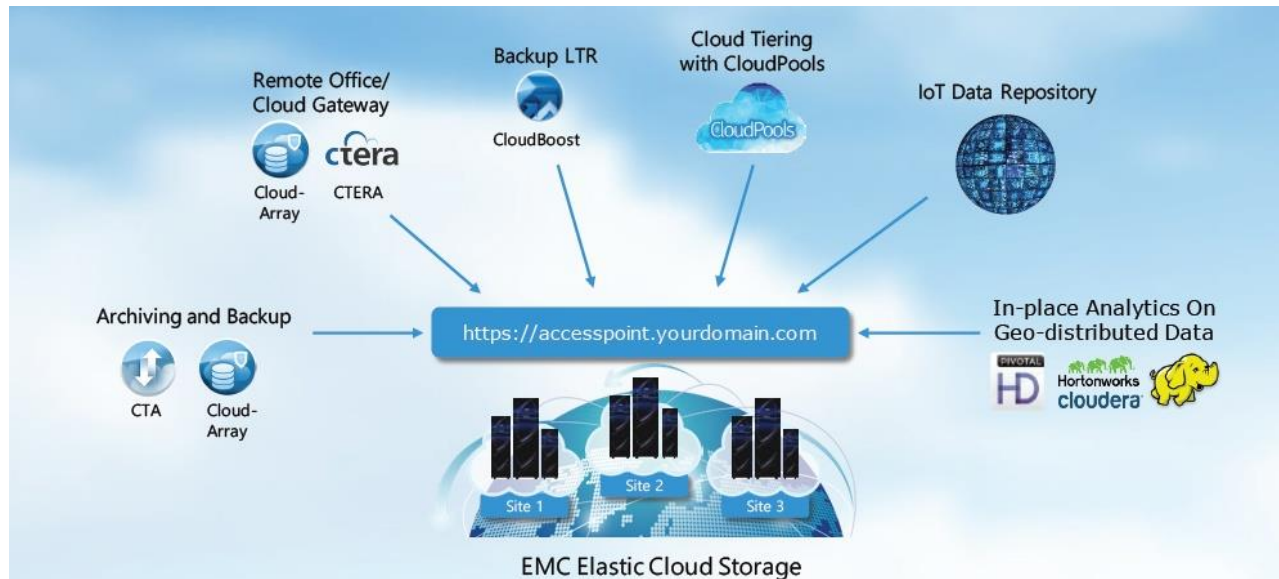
Remote Office/
Cloud Gateway

Cloud-Array

ctera

CTERA

Backup LTR

CloudBoost

Cloud Tiering
with CloudPools

CloudPools

IoT Data Repository

Archiving and Backup

CTA

Cloud-Array

https://accesspoint.yourdomain.com

In-place Analytics On
Geo-distributed Data

PIVOTAL HD

Hortonworks

cloudera

Site 1

Site 2

Site 3

EMC Elastic Cloud Storage